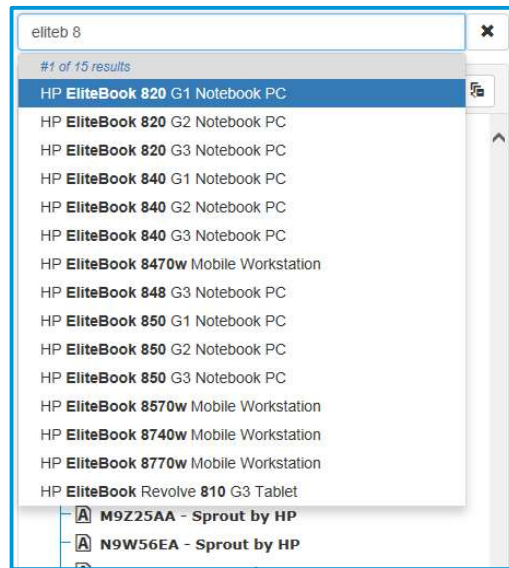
eliteb 8

✖

#1 of 15 results

HP **EliteBook 820** G1 Notebook PC
HP **EliteBook 820** G2 Notebook PC
HP **EliteBook 820** G3 Notebook PC
HP **EliteBook 840** G1 Notebook PC
HP **EliteBook 840** G2 Notebook PC
HP **EliteBook 840** G3 Notebook PC
HP **EliteBook 8470w** Mobile Workstation
HP **EliteBook 848** G3 Notebook PC
HP **EliteBook 850** G1 Notebook PC
HP **EliteBook 850** G2 Notebook PC
HP **EliteBook 850** G3 Notebook PC
HP **EliteBook 8570w** Mobile Workstation
HP **EliteBook 8740w** Mobile Workstation
HP **EliteBook 8770w** Mobile Workstation
HP **EliteBook** Revolve **810** G3 Tablet

A M9Z25AA - Sprout by HP
A N9W56EA - Sprout by HP